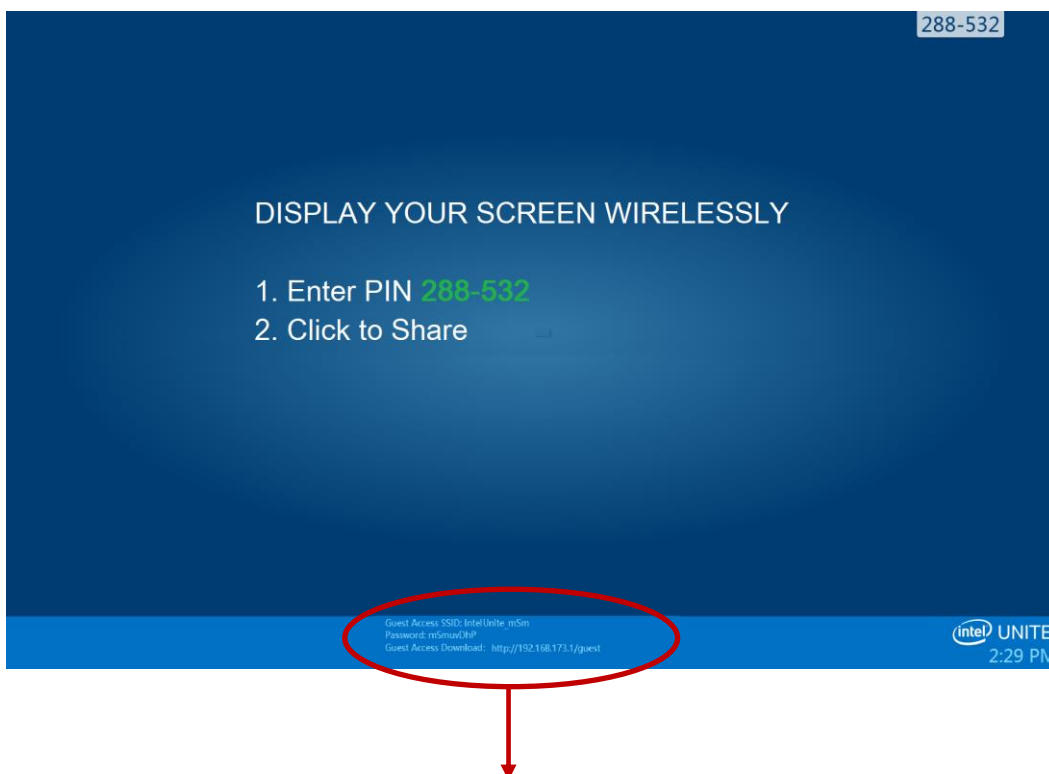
288-532

DISPLAY YOUR SCREEN WIRELESSLY

1. Enter PIN 288-532
2. Click to Share

Guest Access SSID: IntelUnite_mSm
Password: mSmuvDhP
Guest Access Download: http://192.168.173.1/guest

intel UNITE
2:29 PM